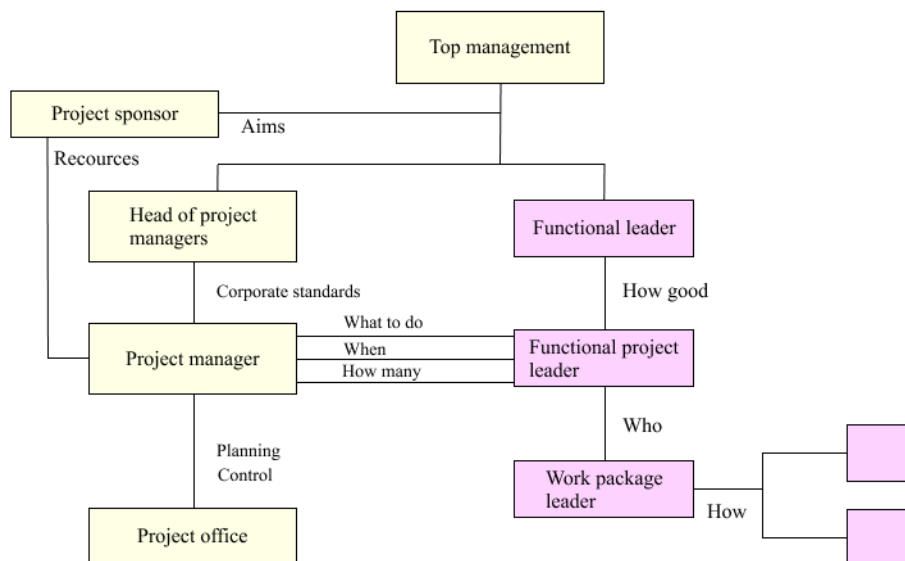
Top management

Project sponsor

Aims

Recources

Head of project managers

Functional leader

Corporate standards

How good

What to do

When

How many

Project manager

Functional project leader

Who

Planning
Control

Work package leader

How

Project office